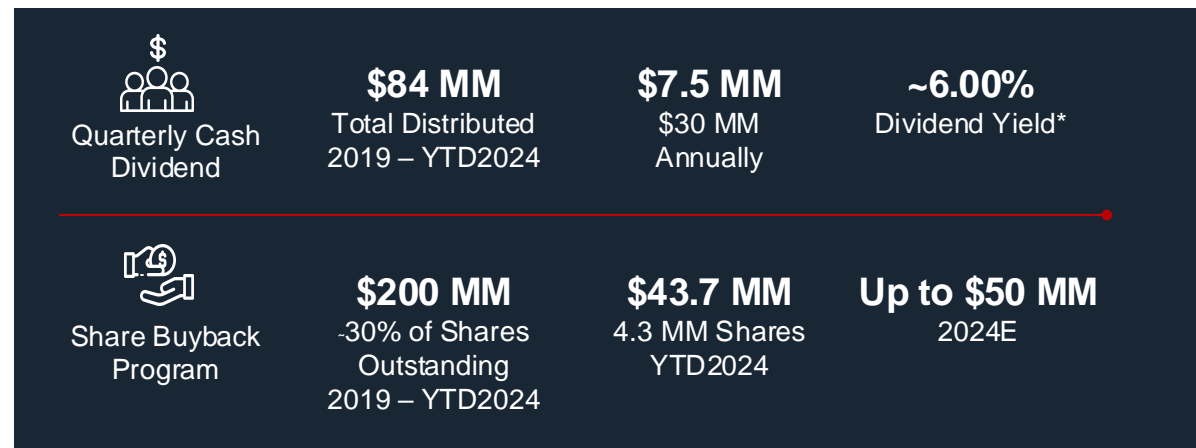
$

Quarterly Cash Dividend

**$84 MM**
Total Distributed 2019 – YTD2024

**$7.5 MM**
$30 MM Annually

**~6.00%**
Dividend Yield*

Share Buyback Program

**$200 MM**
~30% of Shares Outstanding 2019 – YTD2024

**$43.7 MM**
4.3 MM Shares YTD2024

**Up to $50 MM**
2024E